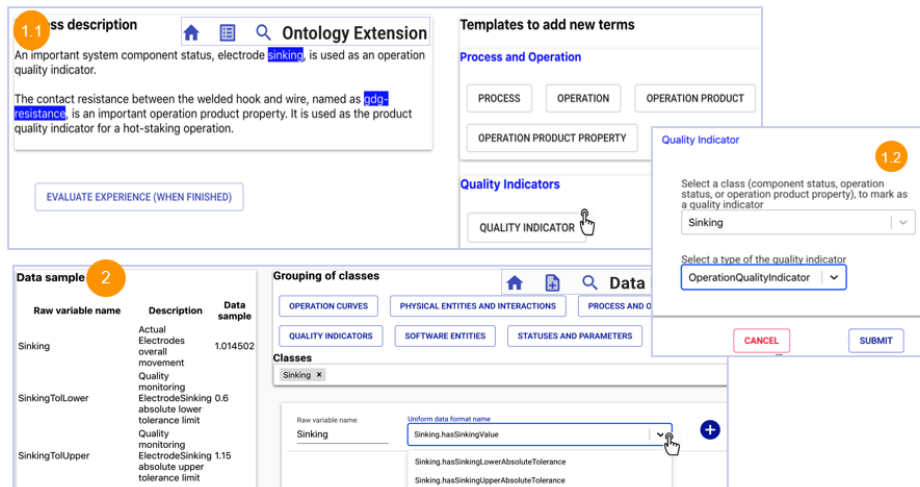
1.1

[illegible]ss description

Ontology Extension

An important system component status, electrode sinking, is used as an operation quality indicator.

The contact resistance between the welded hook and wire, named as gdg-resistance, is an important operation product property. It is used as the product quality indicator for a hot-staking operation.

EVALUATE EXPERIENCE (WHEN FINISHED)

Templates to add new terms

Process and Operation

PROCESS

OPERATION

OPERATION PRODUCT

OPERATION PRODUCT PROPERTY

Quality Indicators

QUALITY INDICATOR

Quality Indicator

1.2

Select a class (component status, operation status, or operation product property), to mark as a quality indicator

Sinking

Select a type of the quality indicator

OperationQualityIndicator

CANCEL

SUBMIT

Data sample

2

| Raw variable name | Description | Data sample |
|---|---|---|
| Sinking | Actual Electrodes overall movement | 1.014502 |
| SinkingTolLower | Quality monitoring ElectrodeSinking absolute lower tolerance limit | 0.6 |
| SinkingTolUpper | Quality monitoring ElectrodeSinking absolute upper tolerance limit | 1.15 |

Grouping of classes

Data

OPERATION CURVES

PHYSICAL ENTITIES AND INTERACTIONS

PROCESS AND O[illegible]

QUALITY INDICATORS

SOFTWARE ENTITIES

STATUSES AND PARAMETERS

Classes

Sinking ×

Raw variable name

Sinking

Uniform data format name

Sinking.hasSinkingValue

Sinking.hasSinkingLowerAbsoluteTolerance

Sinking.hasSinkingUpperAbsoluteTolerance